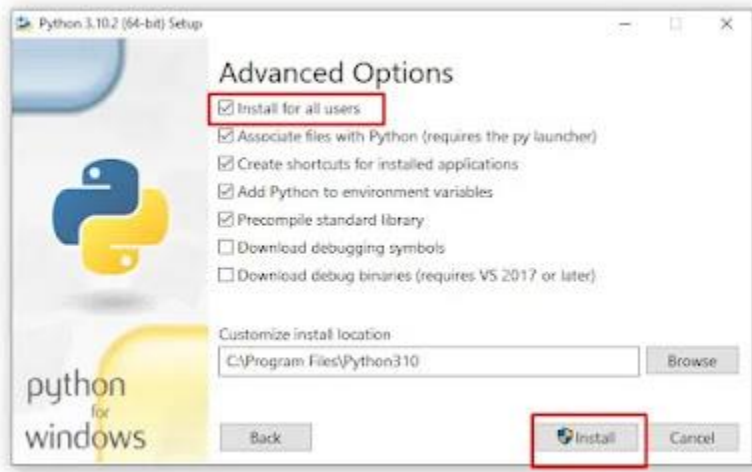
Python 3.10.2 (64-bit) Setup

Advanced Options

☑ Install for all users
☑ Associate files with Python (requires the py launcher)
☑ Create shortcuts for installed applications
☑ Add Python to environment variables
☑ Precompile standard library
☐ Download debugging symbols
☐ Download debug binaries (requires VS 2017 or later)

Customize install location
C:\Program Files\Python310
Browse

python
for
windows

Back
Install
Cancel